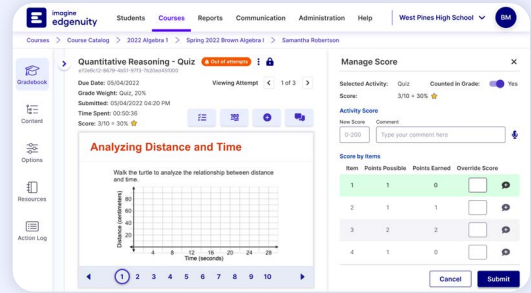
imagine edgenuity

Students Courses Reports Communication Administration Help

West Pines High School

BM

Courses > Course Catalog > 2022 Algebra I > Spring 2022 Brown Algebra I > Samantha Robertson

Gradebook

Content

Options

Resources

Action Log

Quantitative Reasoning - Quiz Out of attempts

e72e6c12-8879-4b51-9713-7e32ad451000

Due Date: 05/04/2022

Grade Weight: Quiz, 20%

Submitted: 05/04/2022 04:20 PM

Time Spent: 00:50:36

Score: 3/10 = 30%

Viewing Attempt 1 of 3

Analyzing Distance and Time

Walk the turtle to analyze the relationship between distance and time.

Distance (centimeters)

80

60

40

20

4 8 12 16 20 24 28

Time (seconds)

1 2 3 4 5 6 7 8 9 10

Manage Score

Selected Activity: Quiz

Counted in Grade: Yes

Score: 3/10 = 30%

Activity Score

New Score

0-200

Comment

Type your comment here

Score by Items

| Item | Points Possible | Points Earned | Override Score |
|---|---|---|---|
| 1 | 1 | 0 | |
| 2 | 1 | 1 | |
| 3 | 2 | 2 | |
| 4 | 1 | 0 | |

Cancel

Submit